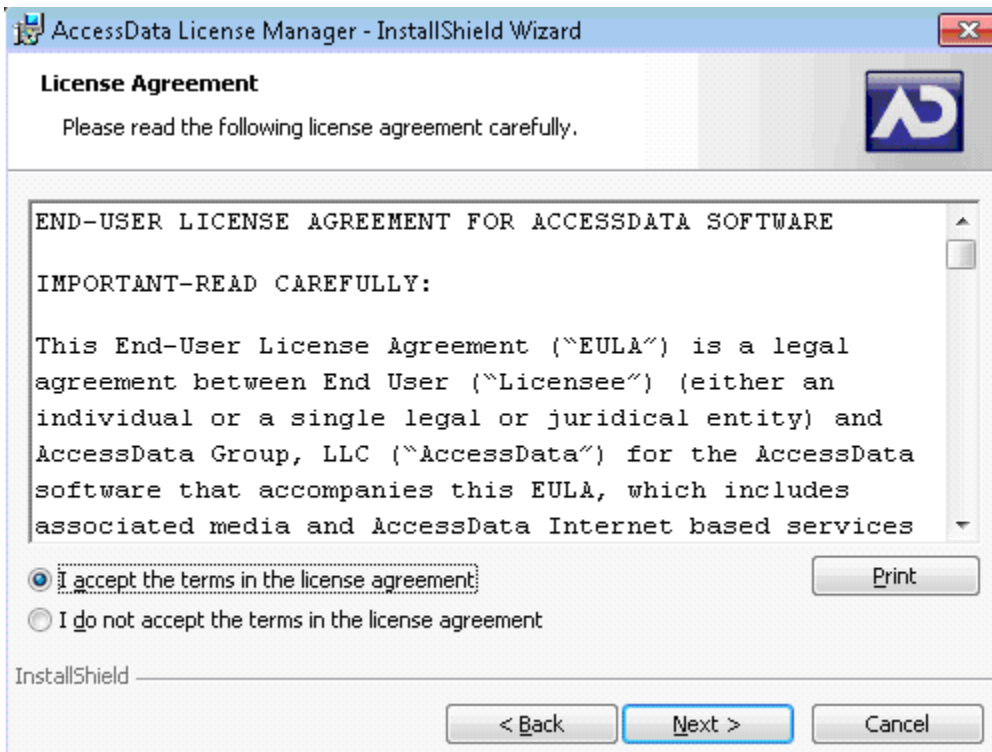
AccessData License Manager - InstallShield Wizard

License Agreement

Please read the following license agreement carefully.

END-USER LICENSE AGREEMENT FOR ACCESSDATA SOFTWARE

IMPORTANT-READ CAREFULLY:

This End-User License Agreement ("EULA") is a legal agreement between End User ("Licensee") (either an individual or a single legal or juridical entity) and AccessData Group, LLC ("AccessData") for the AccessData software that accompanies this EULA, which includes associated media and AccessData Internet based services

I accept the terms in the license agreement

I do not accept the terms in the license agreement

Print

InstallShield

< Back

Next >

Cancel